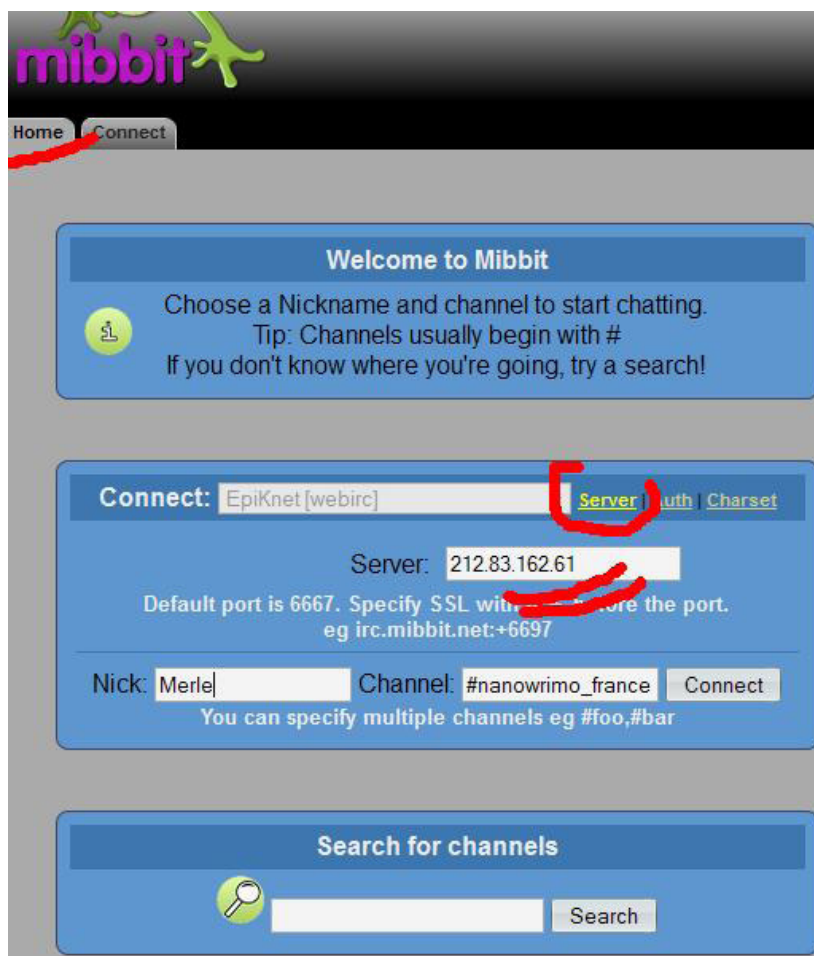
mibbit

Home | Connect

Welcome to Mibbit

Choose a Nickname and channel to start chatting.
Tip: Channels usually begin with #
If you don't know where you're going, try a search!

Connect: EpiKnet [webirc] Server | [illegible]uth | Charset

Server: 212.83.162.61

Default port is 6667. Specify SSL with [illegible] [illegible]ore the port.
eg irc.mibbit.net:+6697

Nick: Merle Channel: #nanowrimo_france Connect
You can specify multiple channels eg #foo,#bar

Search for channels

Search